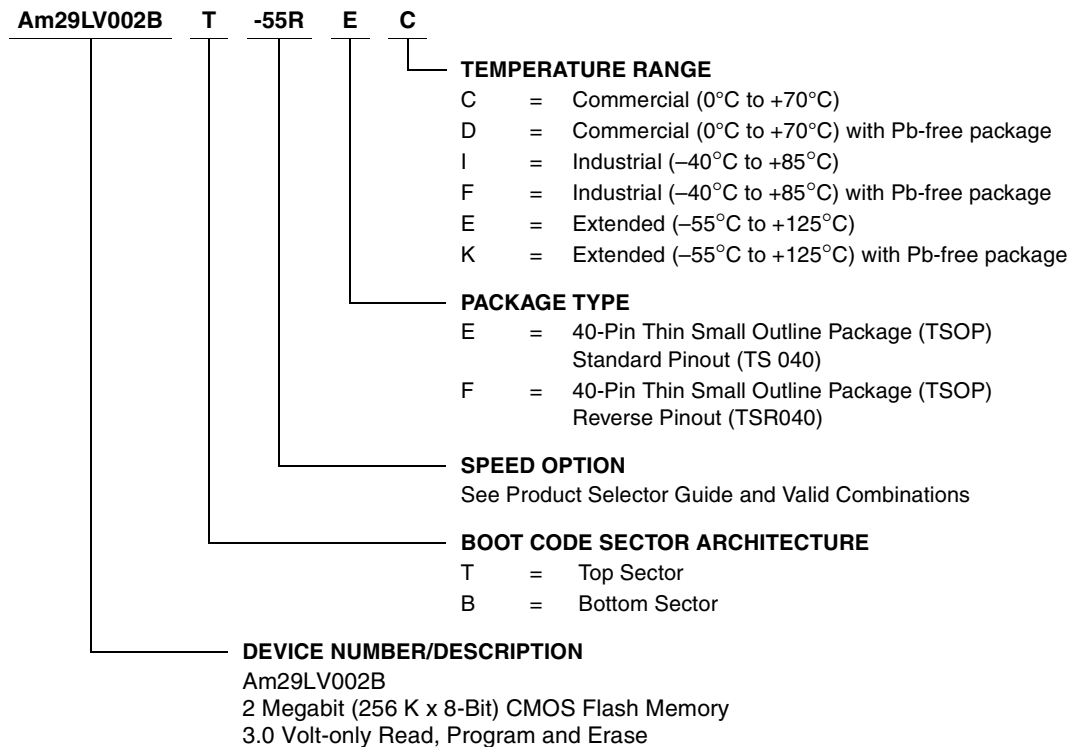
Am29LV002B T -55R E C

TEMPERATURE RANGE
C = Commercial (0°C to +70°C)
D = Commercial (0°C to +70°C) with Pb-free package
I = Industrial (–40°C to +85°C)
F = Industrial (–40°C to +85°C) with Pb-free package
E = Extended (–55°C to +125°C)
K = Extended (–55°C to +125°C) with Pb-free package

PACKAGE TYPE
E = 40-Pin Thin Small Outline Package (TSOP) Standard Pinout (TS 040)
F = 40-Pin Thin Small Outline Package (TSOP) Reverse Pinout (TSR040)

SPEED OPTION
See Product Selector Guide and Valid Combinations

BOOT CODE SECTOR ARCHITECTURE
T = Top Sector
B = Bottom Sector

DEVICE NUMBER/DESCRIPTION
Am29LV002B
2 Megabit (256 K x 8-Bit) CMOS Flash Memory
3.0 Volt-only Read, Program and Erase